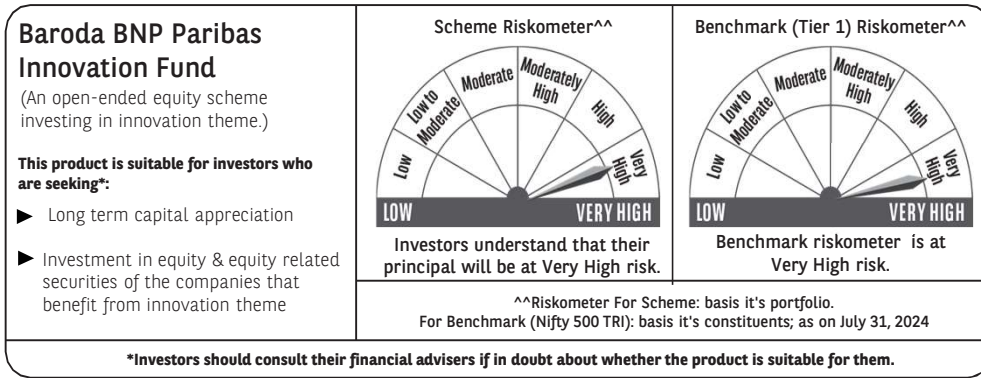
Baroda BNP Paribas Innovation Fund

(An open-ended equity scheme investing in innovation theme.)

This product is suitable for investors who are seeking*:

▶ Long term capital appreciation

▶ Investment in equity & equity related securities of the companies that benefit from innovation theme

Scheme Riskometer^^

Low
Low to Moderate
Moderate
Moderately High
High
Very High
LOW
VERY HIGH

Investors understand that their principal will be at Very High risk.

Benchmark (Tier 1) Riskometer^^

Low
Low to Moderate
Moderate
Moderately High
High
Very High
LOW
VERY HIGH

Benchmark riskometer is at Very High risk.

^^Riskometer For Scheme: basis it's portfolio.
For Benchmark (Nifty 500 TRI): basis it's constituents; as on July 31, 2024

*Investors should consult their financial advisers if in doubt about whether the product is suitable for them.